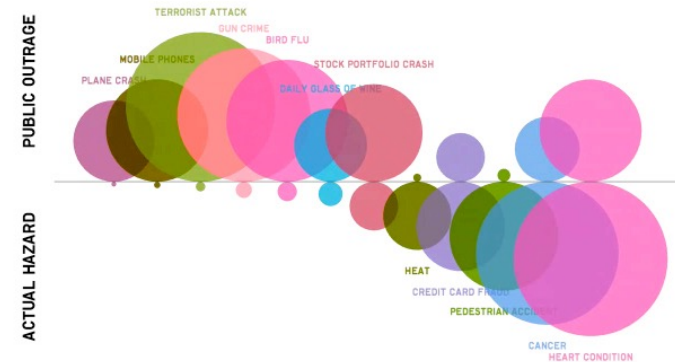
PUBLIC OUTRAGE

ACTUAL HAZARD

TERRORIST ATTACK

GUN CRIME

BIRD FLU

MOBILE PHONES

STOCK PORTFOLIO CRASH

PLANE CRASH

DAILY GLASS OF WINE

HEAT

CREDIT CARD FRAUD

PEDESTRIAN ACCIDENT

CANCER

HEART CONDITION